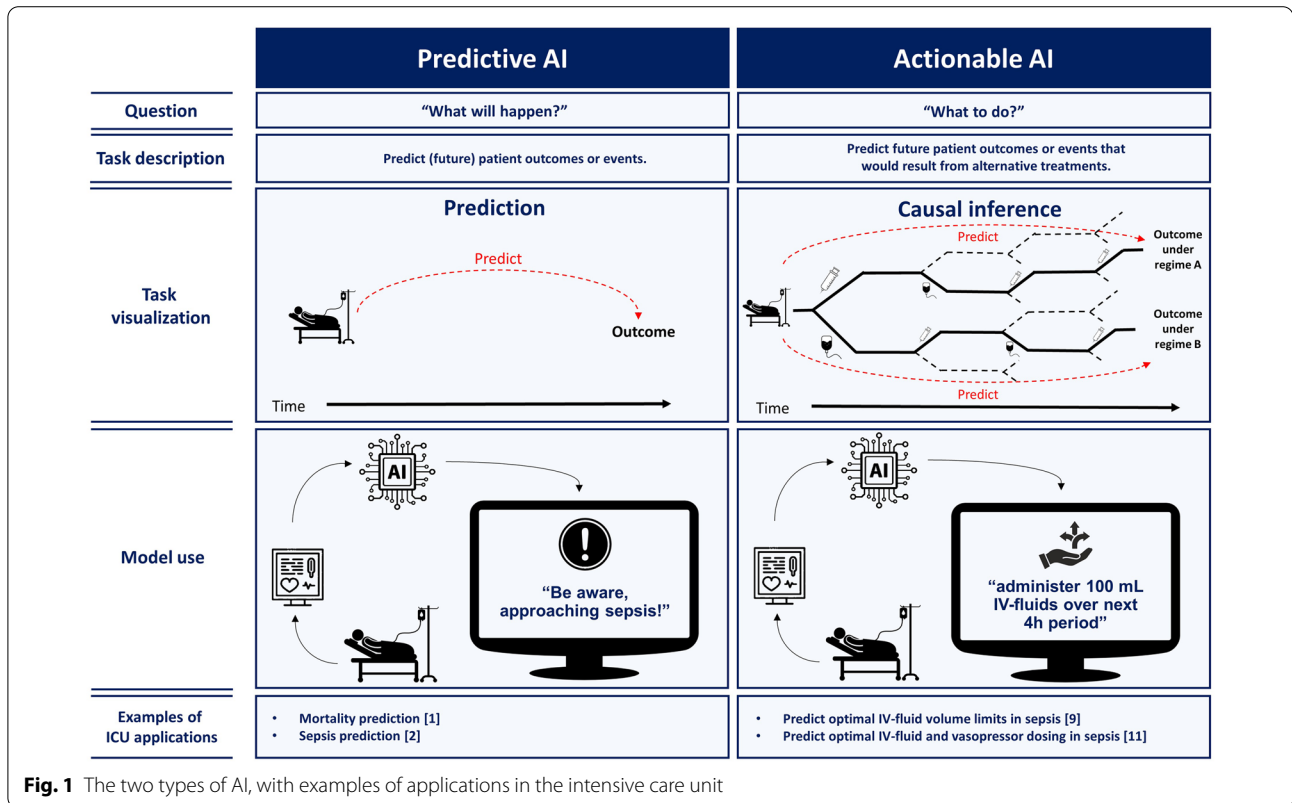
| | Predictive AI | Actionable AI |
|---|---|---|
| Question | "What will happen?" | "What to do?" |
| Task description | Predict (future) patient outcomes or events. | Predict future patient outcomes or events that would result from alternative treatments. |
| Task visualization | Prediction<br>Predict<br>Outcome<br>Time | Causal inference<br>Predict<br>Outcome under regime A<br>Outcome under regime B<br>Predict<br>Time |
| Model use | AI<br>"Be aware, approaching sepsis!" | AI<br>"administer 100 mL IV-fluids over next 4h period" |
| Examples of ICU applications | • Mortality prediction [1]<br>• Sepsis prediction [2] | • Predict optimal IV-fluid volume limits in sepsis [9]<br>• Predict optimal IV-fluid and vasopressor dosing in sepsis [11] |

**Fig. 1** The two types of AI, with examples of applications in the intensive care unit